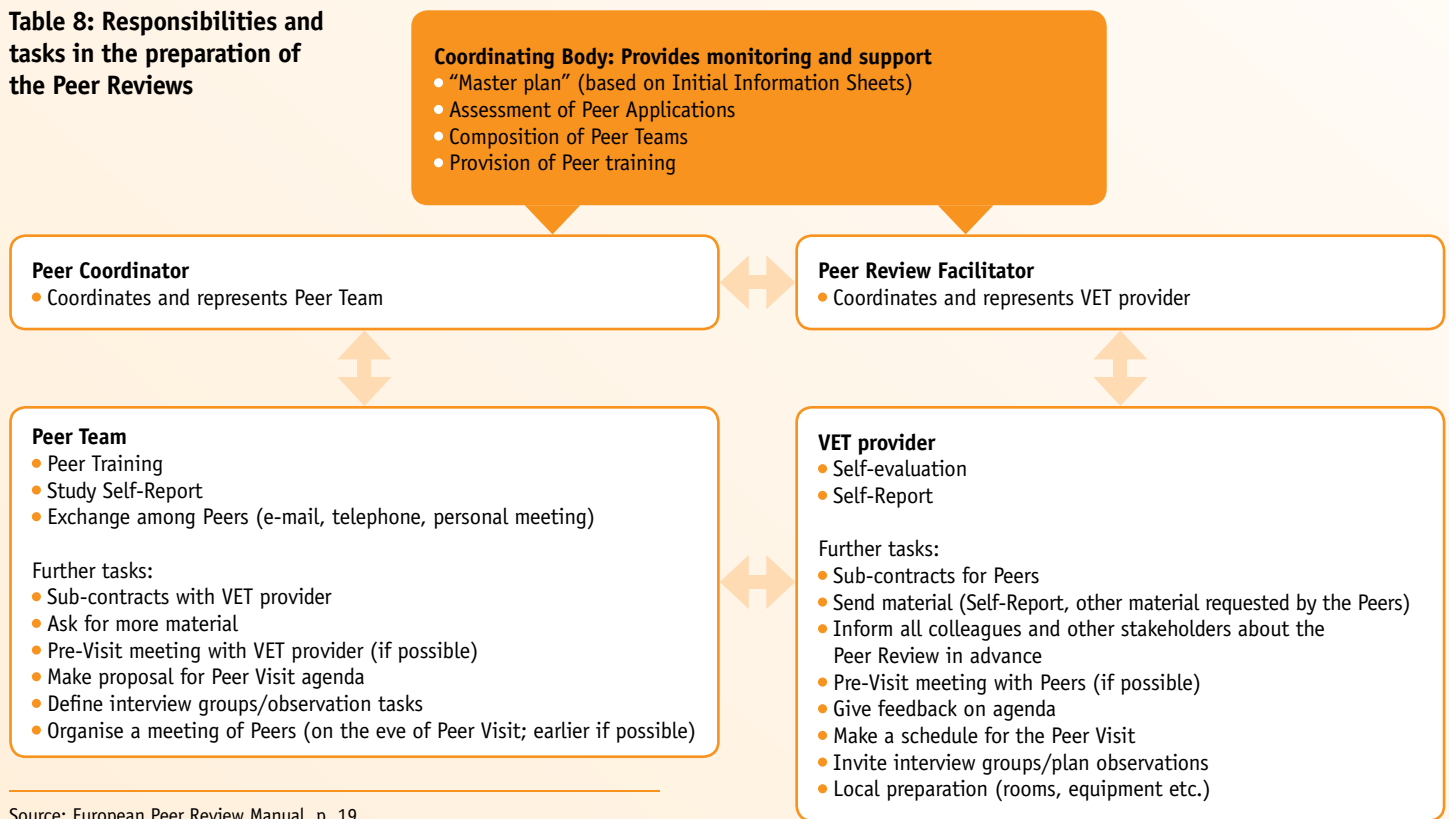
**Table 8: Responsibilities and tasks in the preparation of the Peer Reviews**

**Coordinating Body: Provides monitoring and support**
- “Master plan” (based on Initial Information Sheets)
- Assessment of Peer Applications
- Composition of Peer Teams
- Provision of Peer training

**Peer Coordinator**
- Coordinates and represents Peer Team

**Peer Review Facilitator**
- Coordinates and represents VET provider

**Peer Team**
- Peer Training
- Study Self-Report
- Exchange among Peers (e-mail, telephone, personal meeting)

Further tasks:
- Sub-contracts with VET provider
- Ask for more material
- Pre-Visit meeting with VET provider (if possible)
- Make proposal for Peer Visit agenda
- Define interview groups/observation tasks
- Organise a meeting of Peers (on the eve of Peer Visit; earlier if possible)

**VET provider**
- Self-evaluation
- Self-Report

Further tasks:
- Sub-contracts for Peers
- Send material (Self-Report, other material requested by the Peers)
- Inform all colleagues and other stakeholders about the Peer Review in advance
- Pre-Visit meeting with Peers (if possible)
- Give feedback on agenda
- Make a schedule for the Peer Visit
- Invite interview groups/plan observations
- Local preparation (rooms, equipment etc.)

Source: European Peer Review Manual, p. 19